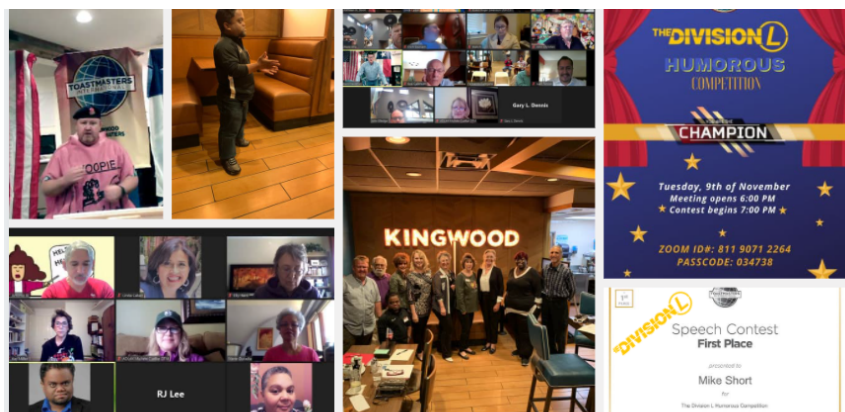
TOASTMASTERS

OOPIE

Gary L. Dennis

KINGWOOD

THE DIVISION L
HUMOROUS
COMPETITION

CHAMPION

Tuesday, 9th of November
Meeting opens 6:00 PM
Contest begins 7:00 PM

ZOOM ID#: 811 9071 2264
PASSCODE: 034738

RJ Lee

DIVISION L
Speech Contest
First Place
presented to
Mike Short
for
The Division L Humorous Competition